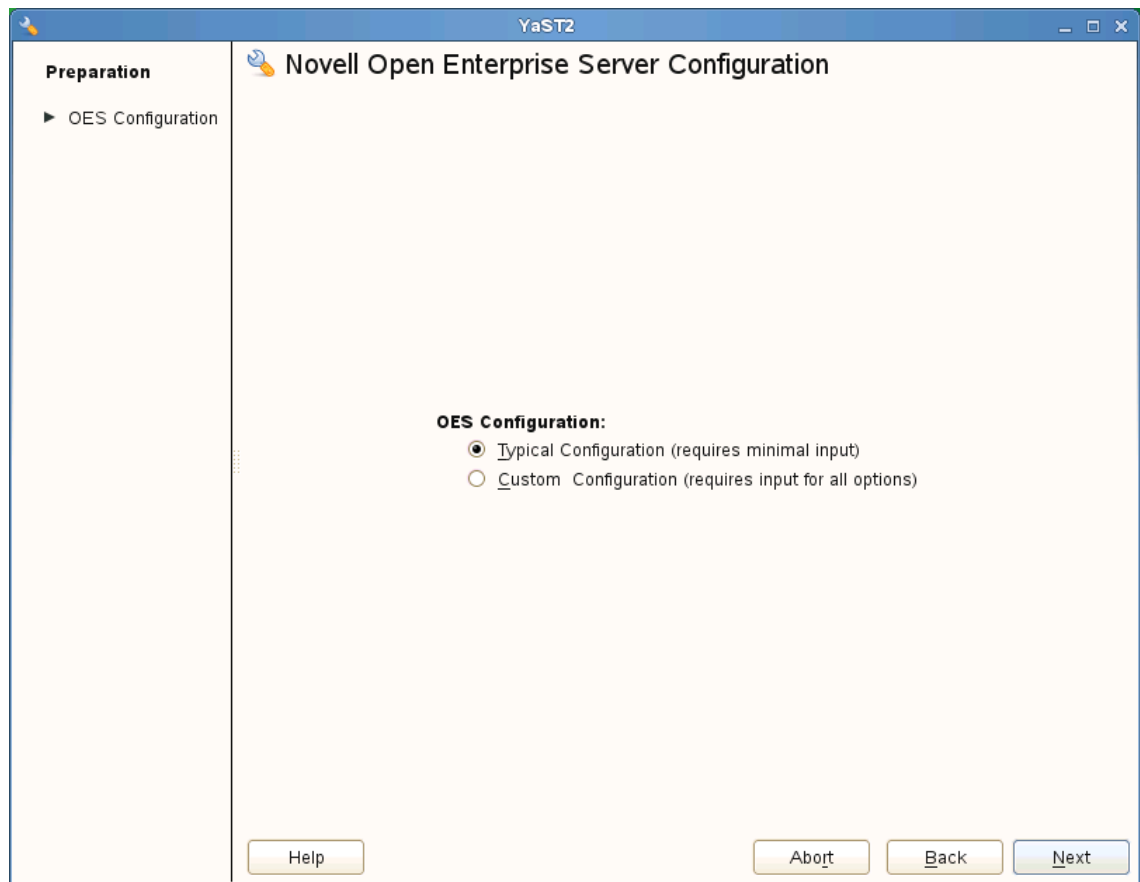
YaST2

Preparation

▶ OES Configuration

Novell Open Enterprise Server Configuration

OES Configuration:

Typical Configuration (requires minimal input)

Custom Configuration (requires input for all options)

Help

Abort

Back

Next